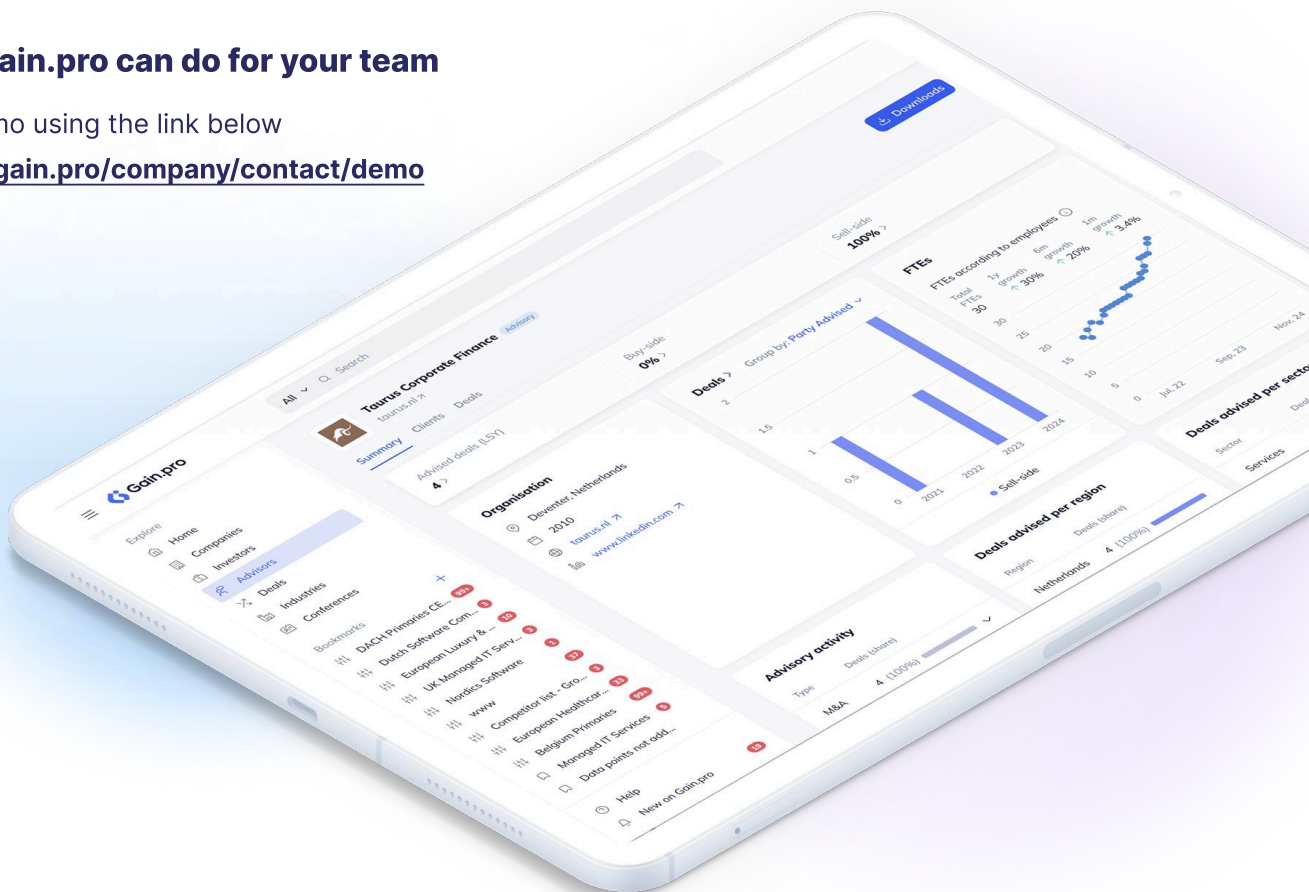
ain.pro can do for your team

no using the link below
gain.pro/company/contact/demo

Downloads

Gain.pro

Explore
Home
Companies
Investors
Advisors
Deals
Industries
Conferences

Bookmarks +
DACH Primaries CE... 99+
Dutch Software Com... 3
European Luxury & ... 10
UK Managed IT Serv... 3
Nordics Software 17
www 3
Competitor list - Gro... 13
European Healthcar... 99+
Belgium Primaries 5
Managed IT Services
Data points not add... 10

Help
New on Gain.pro

All Search

Taurus Corporate Finance Advisory
taurus.nl
Summary Clients Deals

Advised deals (LSY)
4

Buy-side
0%

Sell-side
100%

Organisation
Deventer, Netherlands
2010
taurus.nl
www.linkedin.com

Deals Group by: Party Advised
2
1.5
1
0.5
0
2021 2022 2023 2024
Sell-side

FTEs
FTEs according to employees
Total FTEs 30
1y growth 30%
6m growth 20%
1m growth 3.4%
30
25
20
15
10
5
0
Jul, 22 Sep, 23 Nov, 24

Deals advised per region
Region Deals (share)
Netherlands 4 (100%)

Deals advised per sector
Sector Deal
Services

Advisory activity
Type Deals (share)
M&A 4 (100%)